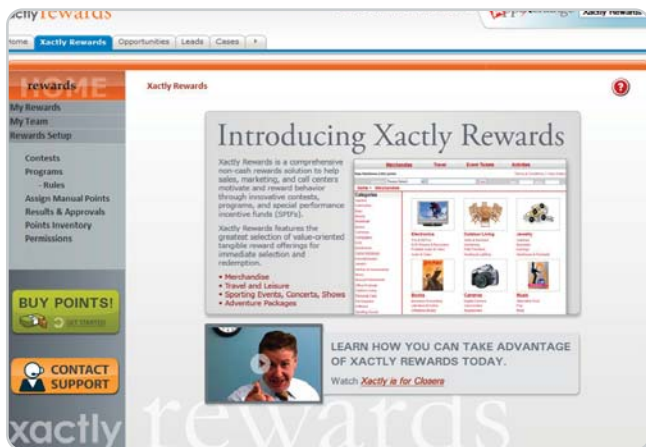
xactly rewards

Xactly Rewards

Home | Xactly Rewards | Opportunities | Leads | Cases | +

HOME rewards

Xactly Rewards

My Rewards
My Team
Rewards Setup

Contests
Programs
- Rules
Assign Manual Points
Results & Approvals
Points Inventory
Permissions

BUY POINTS!
GET STARTED

CONTACT SUPPORT

xactly

Introducing Xactly Rewards

Xactly Rewards is a comprehensive non-cash rewards solution to help sales, marketing, and call centers motivate and reward behavior through innovative contests, programs, and special performance incentive funds (SPIFs).

Xactly Rewards features the greatest selection of value-oriented tangible reward offerings for immediate selection and redemption.

• Merchandise
• Travel and Leisure
• Sporting Events, Concerts, Shows
• Adventure Packages

Merchandise | Travel | Event Tickets | Activities

Categories

Electronics | Outdoor Living | Jewelry

Books | Cameras | Music

LEARN HOW YOU CAN TAKE ADVANTAGE OF XACTLY REWARDS TODAY.

Watch Xactly is for Closers

rewards